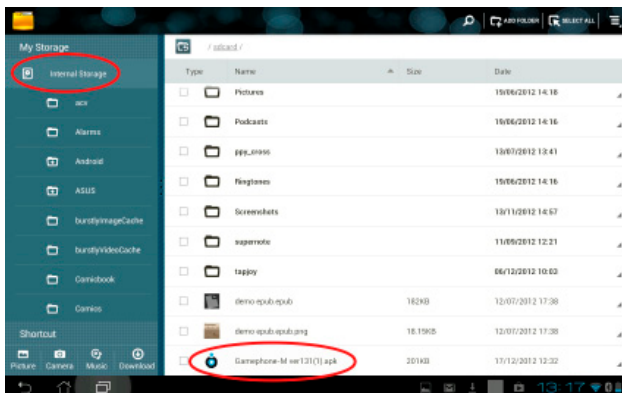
ADD FOLDER SELECT ALL

My Storage

Internal Storage

acv

Alarms

Android

ASUS

burstlyImageCache

burstlyVideoCache

Comicbook

Comics

Shortcut

Picture Camera Music Download

/ sdcard /

| Type | Name | Size | Date |
|---|---|---|---|
| | Pictures | | 15/06/2012 14:16 |
| | Podcasts | | 15/06/2012 14:16 |
| | ppy_cross | | 13/07/2012 13:41 |
| | Ringtones | | 15/06/2012 14:16 |
| | Screenshots | | 13/11/2012 14:57 |
| | supernote | | 11/09/2012 12:21 |
| | tapjoy | | 06/12/2012 10:03 |
| | demo.epub.epub | 182KB | 12/07/2012 17:38 |
| | demo.epub.epub.png | 18.15KB | 12/07/2012 17:38 |
| | Gamephone-M ver131(1).apk | 201KB | 17/12/2012 12:32 |

13:17